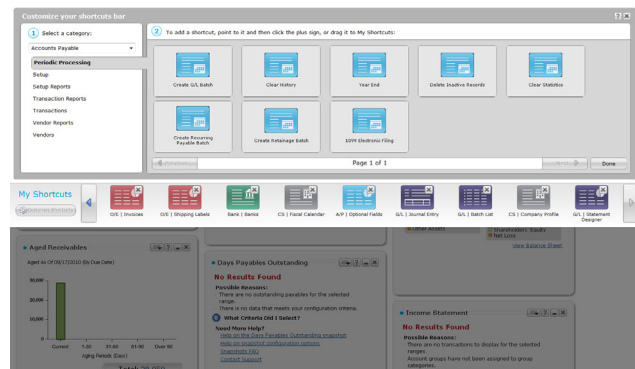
Customize your shortcuts bar

1 Select a category:

Accounts Payable

Periodic Processing
Setup
Setup Reports
Transaction Reports
Transactions
Vendor Reports
Vendors

2 To add a shortcut, point to it and then click the plus sign, or drag it to My Shortcuts:

Create G/L Batch
Clear History
Year End
Delete Inactive Records
Clear Statistics
Create Recurring Payable Batch
Create Retainage Batch
1099 Electronic Filing

Previous
Page 1 of 1
Next
Done

My Shortcuts
Customize Shortcuts

O/E | Invoices
O/E | Shipping Labels
Bank | Banks
CS | Fiscal Calendar
A/P | Optional Fields
G/L | Journal Entry
G/L | Batch List
CS | Company Profile
G/L | Statement Designer

Aged Receivables
Aged As Of 09/17/2010 (By Due Date)
30,000
20,000
10,000
0
Current
1-30
31-60
61-90
Over 90
Aging Periods (Days)
Total: 28,960

Days Payables Outstanding
No Results Found
Possible Reasons:
There are no outstanding payables for the selected range.
There is no data that meets your configuration criteria.
What Criteria Did I Select?
Need More Help?
Help on the Days Payables Outstanding snapshot
Help on snapshot configuration options
Snapshots FAQ
Contact Support

Other Assets
Shareholders' Equity
Net Loss
View Balance Sheet

Income Statement
No Results Found
Possible Reasons:
There are no transactions to display for the selected ranges.
Account groups have not been assigned to group categories.